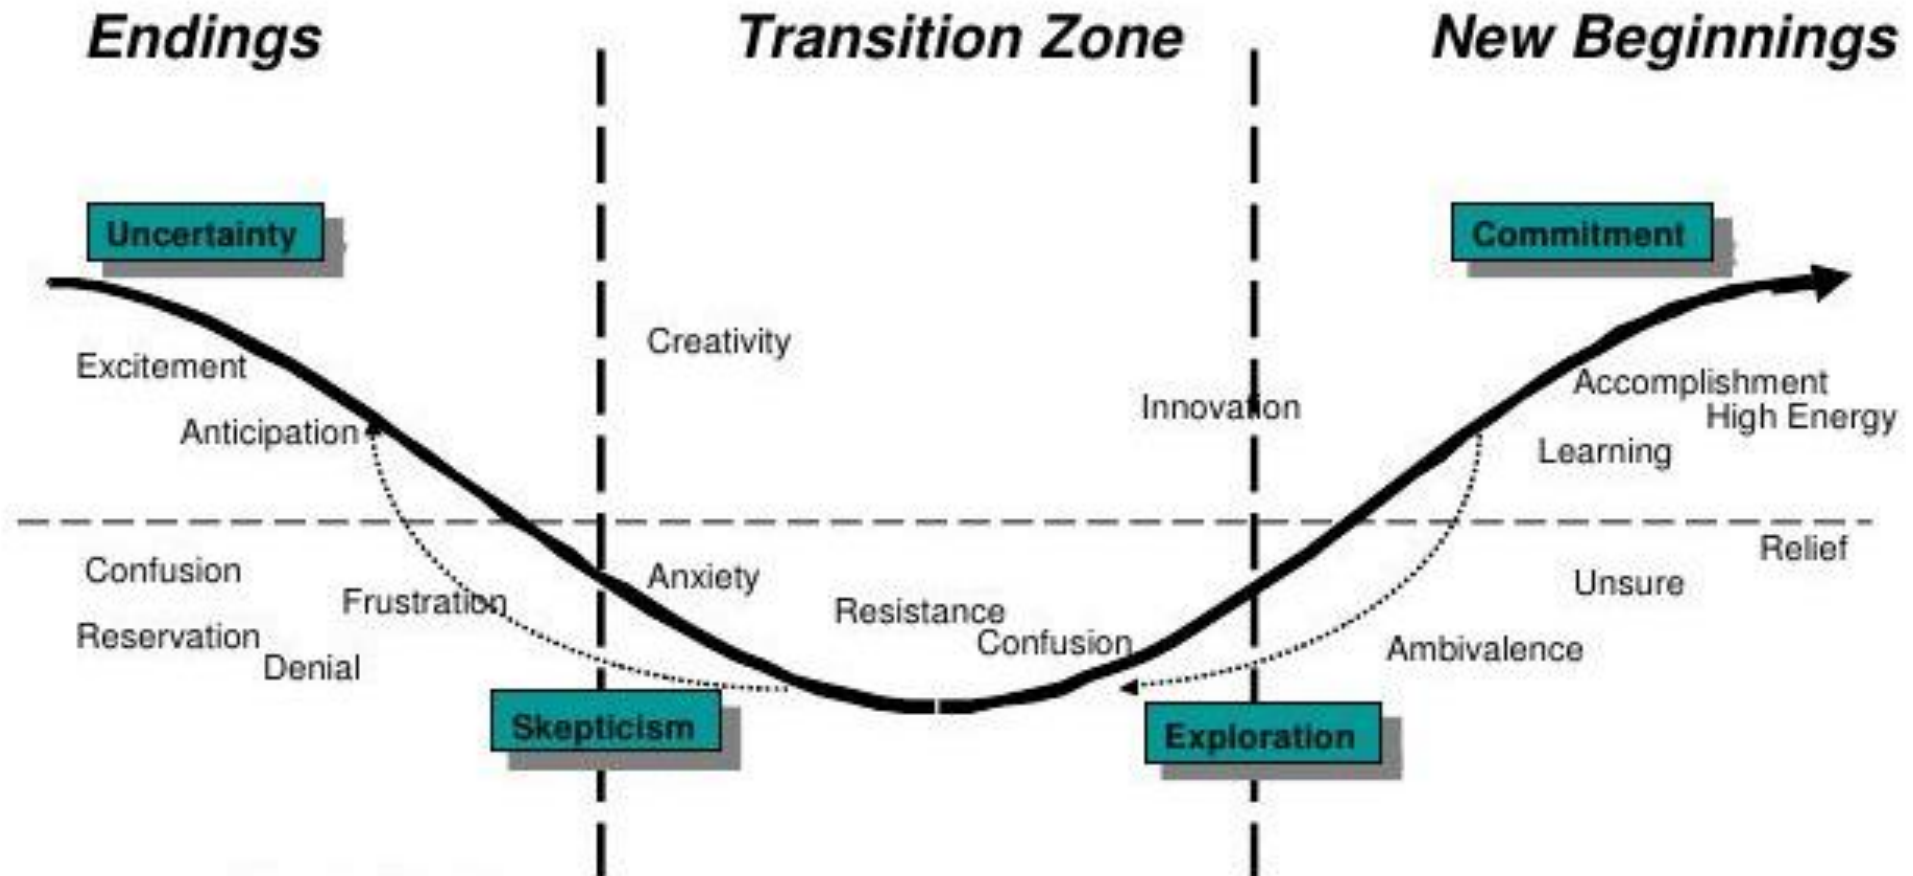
Endings

Transition Zone

New Beginnings

Uncertainty

Commitment

Creativity

Excitement

Anticipation

Innovation

Accomplishment

High Energy

Learning

Confusion

Frustration

Reservation

Denial

Anxiety

Resistance

Confusion

Relief

Unsure

Ambivalence

Skepticism

Exploration